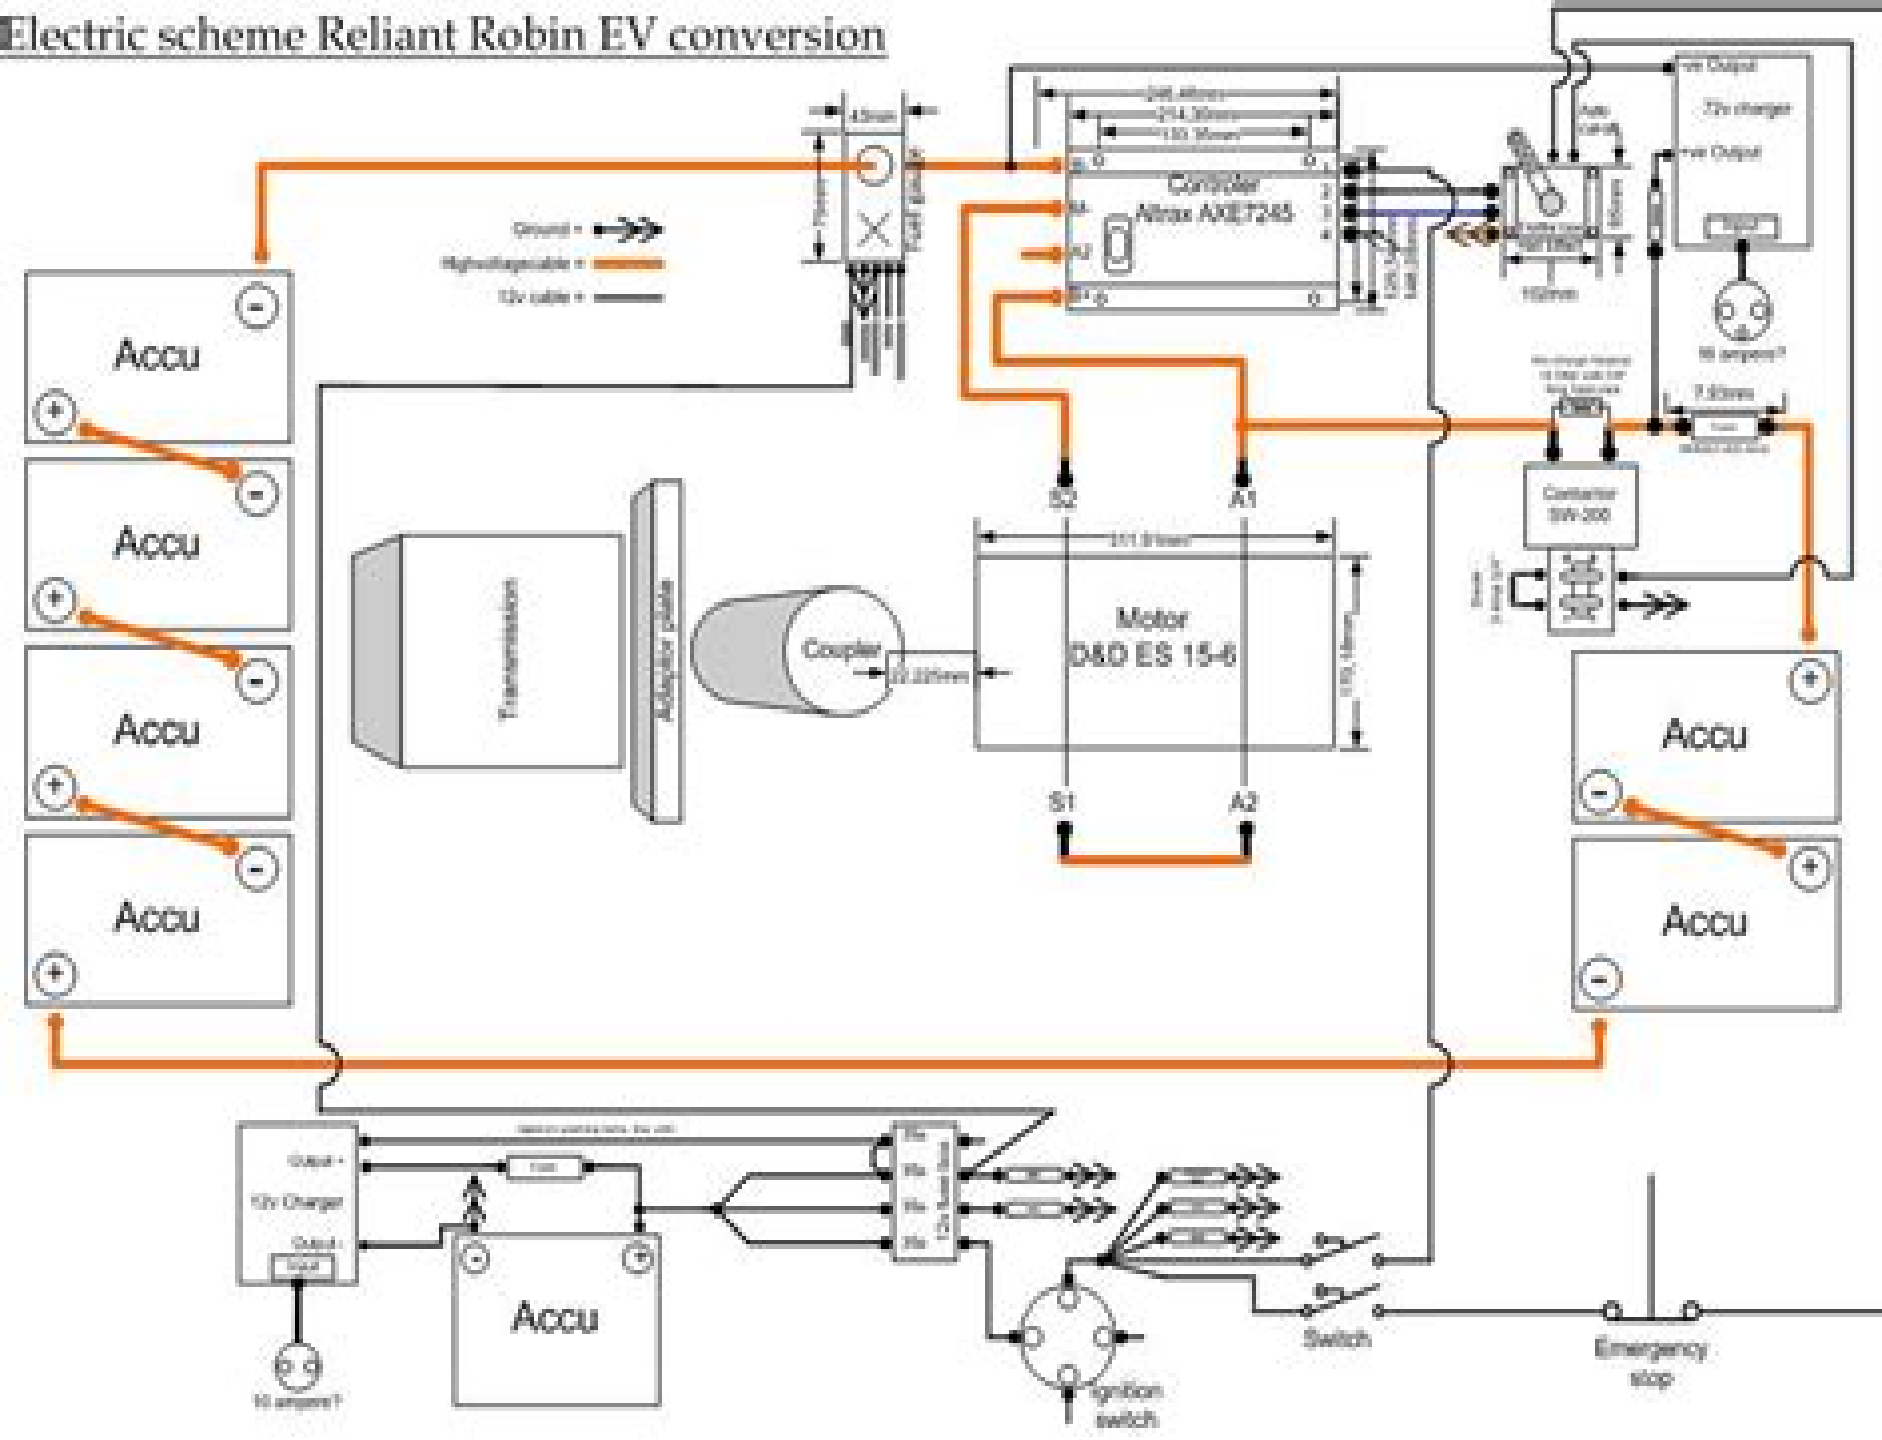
Electric scheme Reliant Robin EV conversion

43mm

Fuel gauge

248.40mm
214.30mm
133.35mm

B+
M-
A2
B-

Controller
Alltrax AXE7245

1
2
3
4

Ground = 
Highvoltagecable = 
12v cable = 

+ve Output
72v charger
+ve Output

Input

16 amperes?

S2
A1

7.93mm

Contactor
SW-200

311.91mm

Motor
D&D ES 15-6

Transmission

Adaptor plate

Coupler

22.225mm

S1
A2

Accu
Accu
Accu
Accu
Accu
Accu

Output +
12v Charger
Output -
Input

Fuse

10 amperes?

Accu

12v fuse box

Ignition switch

Switch

Emergency stop

102mm